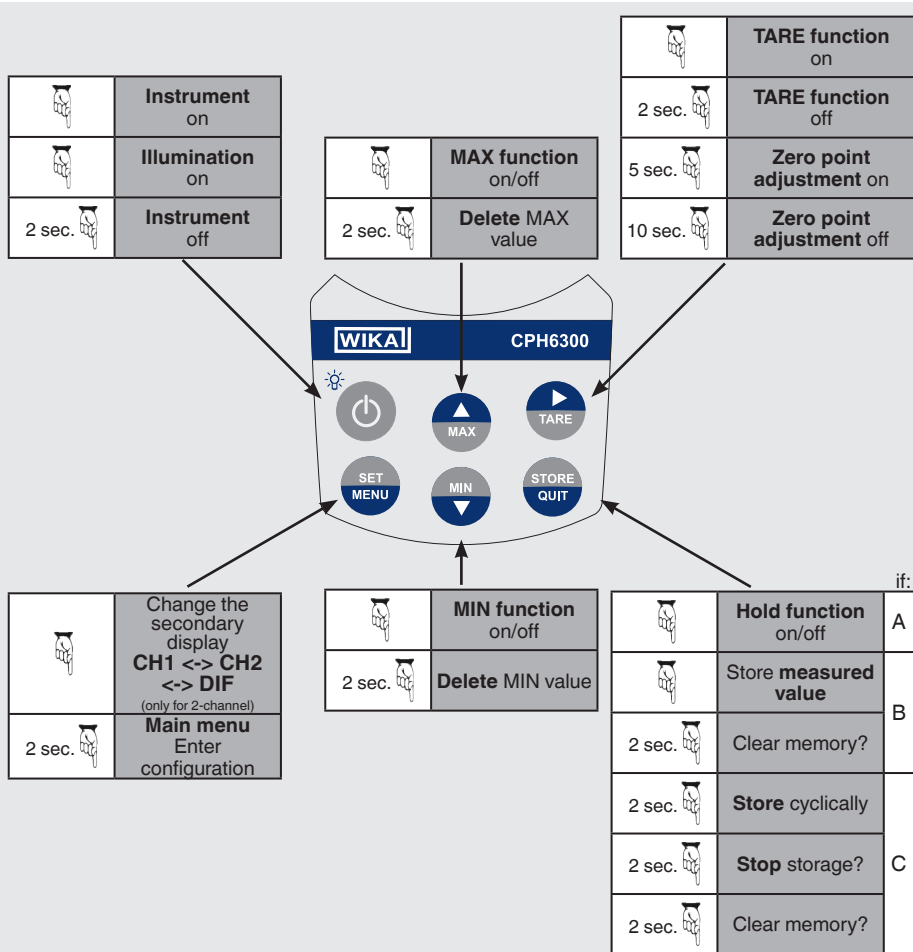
|  | **Instrument** on |
|---|---|
|  | **Illumination** on |
| 2 sec. | **Instrument** off |

|  | **MAX function** on/off |
|---|---|
| 2 sec. | **Delete** MAX value |

|  | **TARE function** on |
|---|---|
| 2 sec. | **TARE function** off |
| 5 sec. | **Zero point adjustment** on |
| 10 sec. | **Zero point adjustment** off |

WIKA CPH6300

MAX

TARE

SET MENU

MIN

STORE QUIT

|  | Change the secondary display **CH1 <-> CH2 <-> DIF** (only for 2-channel) |
|---|---|
| 2 sec. | **Main menu** Enter configuration |

|  | **MIN function** on/off |
|---|---|
| 2 sec. | **Delete** MIN value |

if:

|  |  |  |
|---|---|---|
|  | **Hold function** on/off | A |
|  | Store **measured value** | B |
| 2 sec. | Clear memory? | B |
| 2 sec. | **Store** cyclically | C |
| 2 sec. | **Stop** storage? | C |
| 2 sec. | Clear memory? | C |